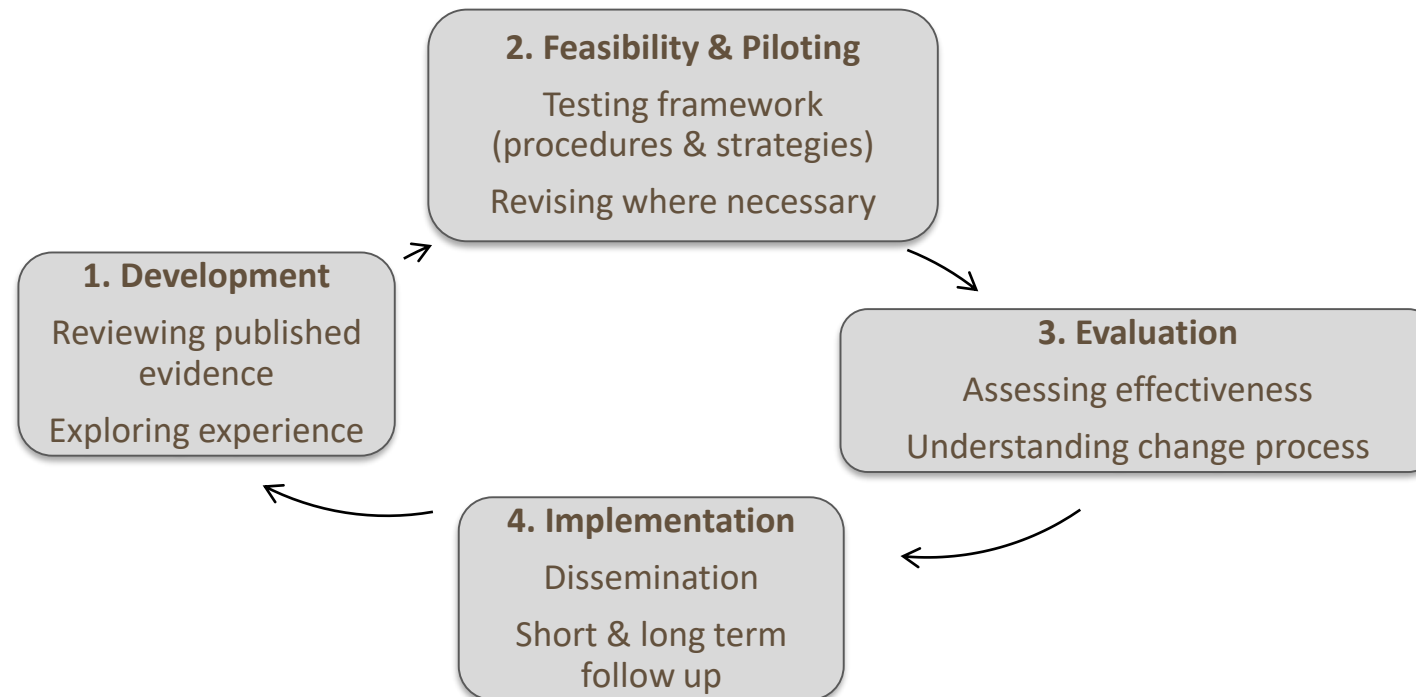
1. Development

Reviewing published evidence

Exploring experience

2. Feasibility & Piloting

Testing framework (procedures & strategies)

Revising where necessary

3. Evaluation

Assessing effectiveness

Understanding change process

4. Implementation

Dissemination

Short & long term follow up